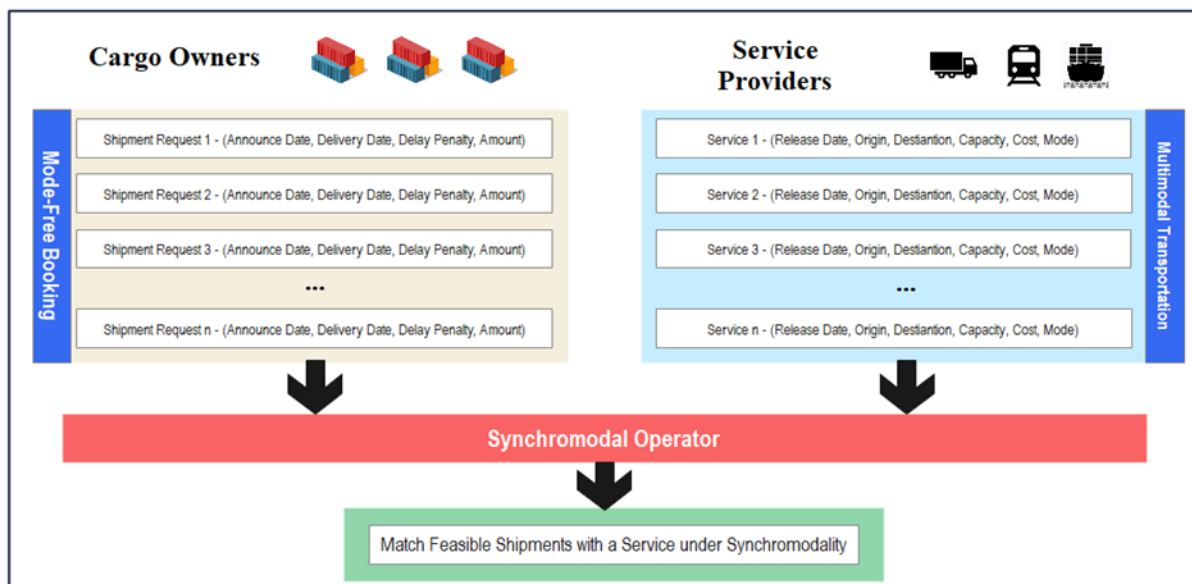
Cargo Owners

Service Providers

Mode-Free Booking

Shipment Request 1 - (Announce Date, Delivery Date, Delay Penalty, Amount)

Shipment Request 2 - (Announce Date, Delivery Date, Delay Penalty, Amount)

Shipment Request 3 - (Announce Date, Delivery Date, Delay Penalty, Amount)

...

Shipment Request n - (Announce Date, Delivery Date, Delay Penalty, Amount)

Service 1 - (Release Date, Origin, Destiantion, Capacity, Cost, Mode)

Service 2 - (Release Date, Origin, Destiantion, Capacity, Cost, Mode)

Service 3 - (Release Date, Origin, Destiantion, Capacity, Cost, Mode)

...

Service n - (Release Date, Origin, Destiantion, Capacity, Cost, Mode)

Multimodal Transportation

Synchromodal Operator

Match Feasible Shipments with a Service under Synchromodality